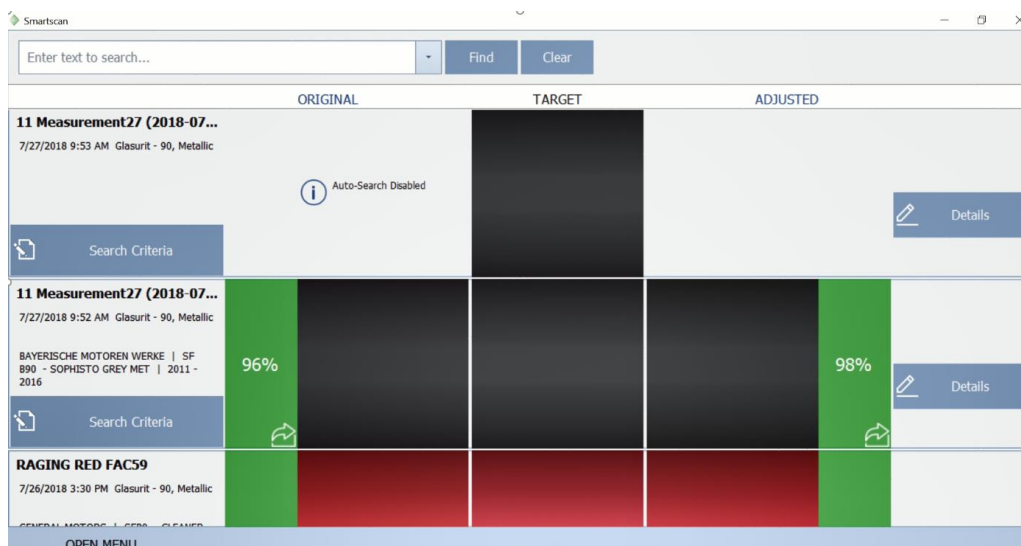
Smartscan

Enter text to search...

Find

Clear

ORIGINAL

TARGET

ADJUSTED

11 Measurement27 (2018-07...

7/27/2018 9:53 AM Glasurit - 90, Metallic

Auto-Search Disabled

Details

Search Criteria

11 Measurement27 (2018-07...

7/27/2018 9:52 AM Glasurit - 90, Metallic

BAYERISCHE MOTOREN WERKE | SF B90 - SOPHISTO GREY MET | 2011 - 2016

96%

98%

Details

Search Criteria

RAGING RED FAC59

7/26/2018 3:30 PM Glasurit - 90, Metallic

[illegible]

OPEN MENU